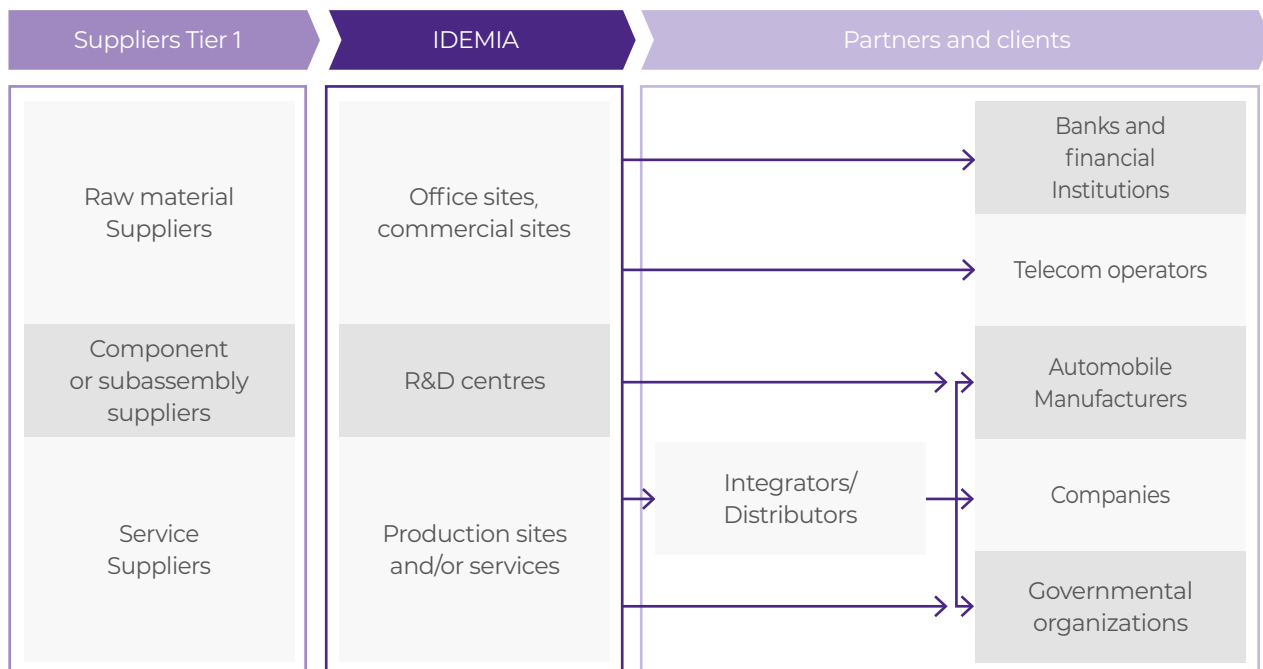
Suppliers Tier 1

IDEMIA

Partners and clients

Raw material Suppliers

Component or subassembly suppliers

Service Suppliers

Office sites, commercial sites

R&D centres

Production sites and/or services

Integrators/ Distributors

Banks and financial Institutions

Telecom operators

Automobile Manufacturers

Companies

Governmental organizations